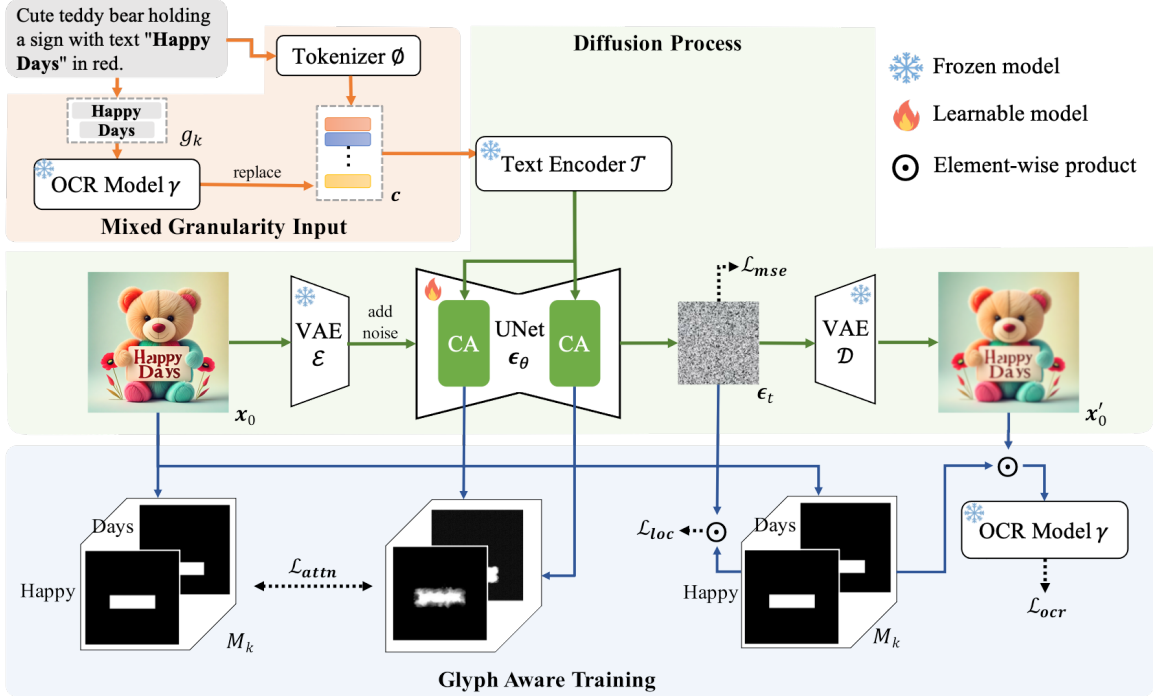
Cute teddy bear holding a sign with text "**Happy Days**" in red.

Tokenizer $\emptyset$

Diffusion Process

Frozen model

Learnable model

Element-wise product

Happy

Days

$g_k$

OCR Model $\gamma$

replace

$\boldsymbol{c}$

Text Encoder $\mathcal{T}$

Mixed Granularity Input

$\mathcal{L}_{mse}$

Happy Days

VAE $\mathcal{E}$

add noise

CA

UNet $\boldsymbol{\epsilon_\theta}$

CA

$\boldsymbol{\epsilon}_t$

VAE $\mathcal{D}$

Happy Days

$\boldsymbol{x}_0$

$\boldsymbol{x}'_0$

Days

Happy

$M_k$

$\mathcal{L}_{attn}$

$\mathcal{L}_{loc}$

Days

Happy

$M_k$

OCR Model $\gamma$

$\mathcal{L}_{ocr}$

Glyph Aware Training